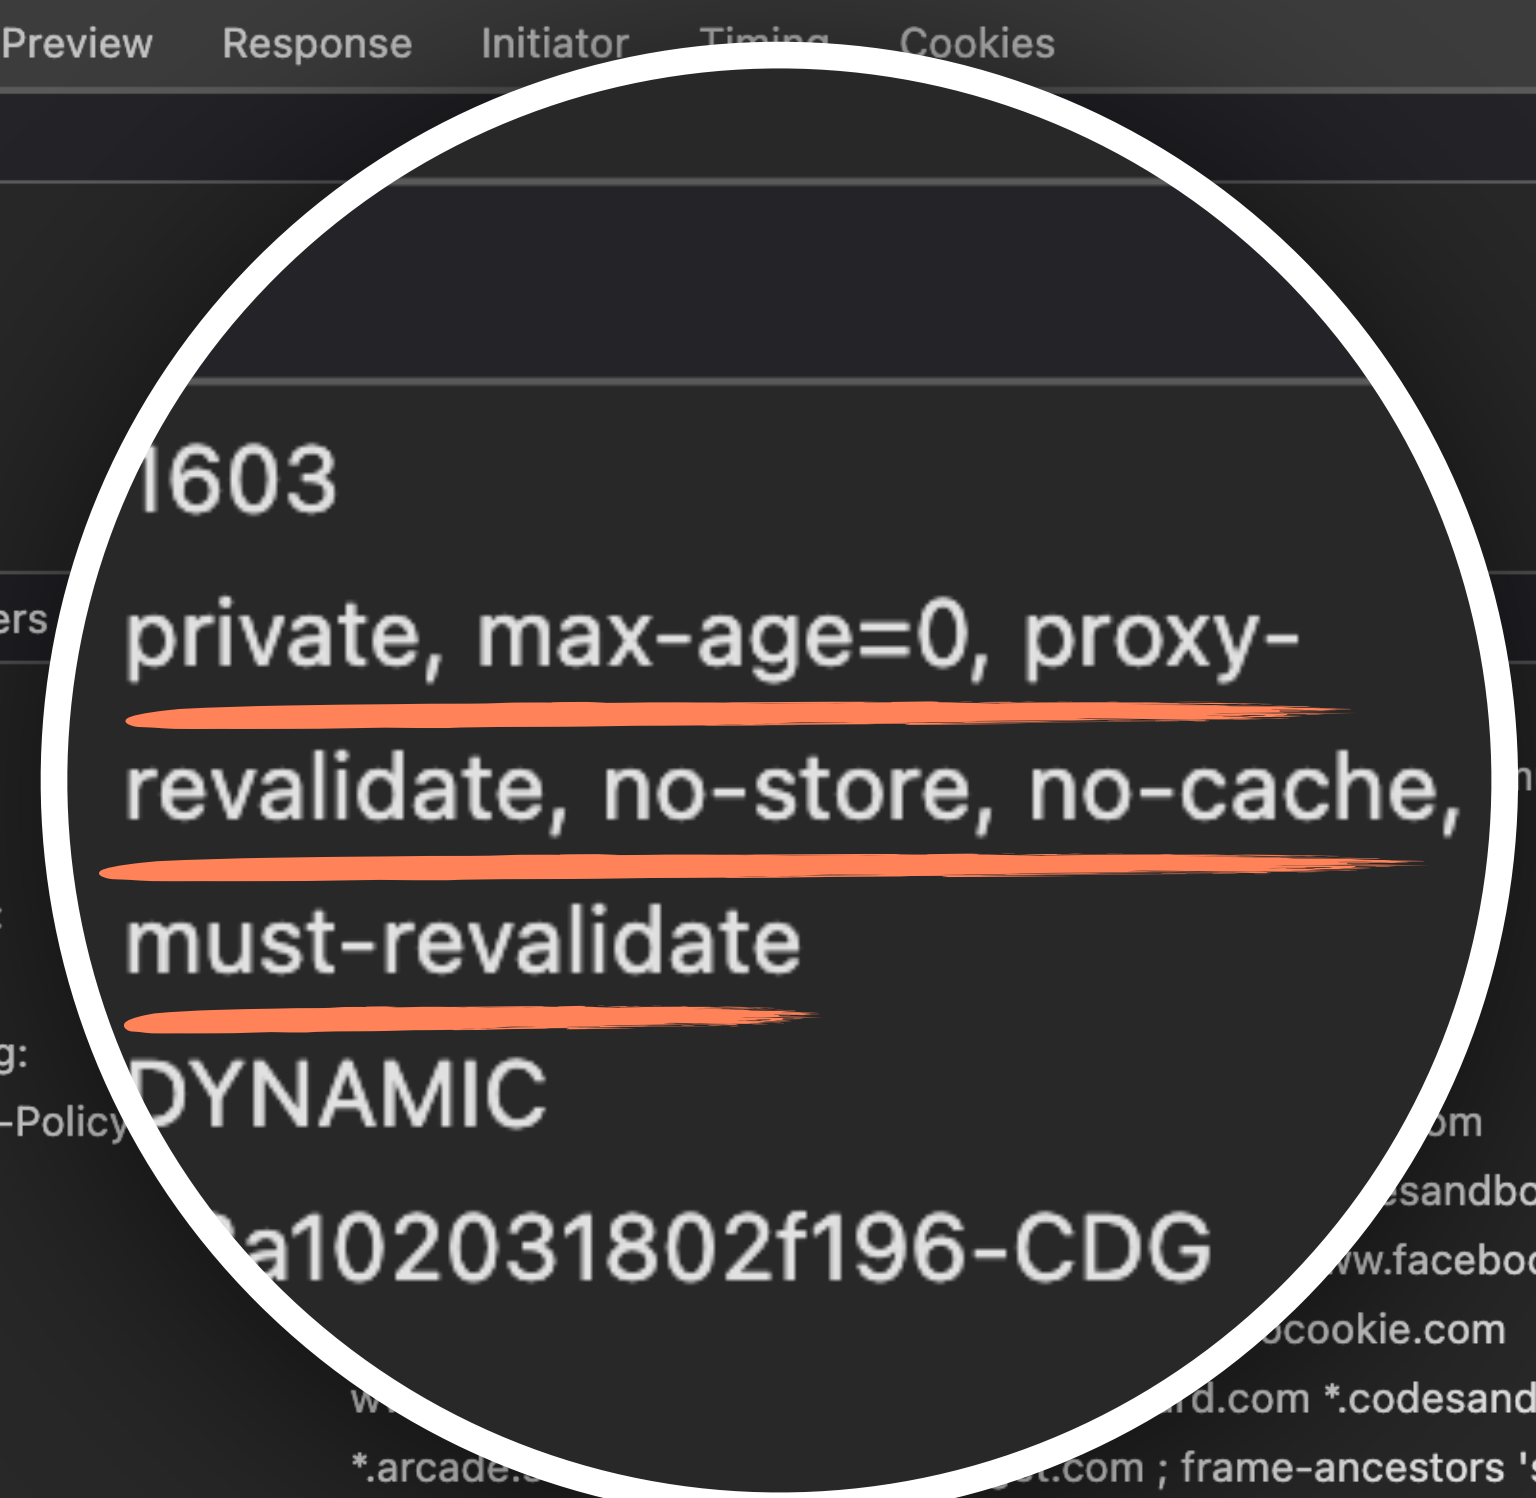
Preview Response Initiator Timing Cookies

ers

1603

private, max-age=0, proxy-revalidate, no-store, no-cache, must-revalidate

g:

-Policy

DYNAMIC

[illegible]a102031802f196-CDG

om

esandbo

ww.facebo

cookie.com

w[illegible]rd.com *.codesand

*.arcade.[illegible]t.com ; frame-ancestors '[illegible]